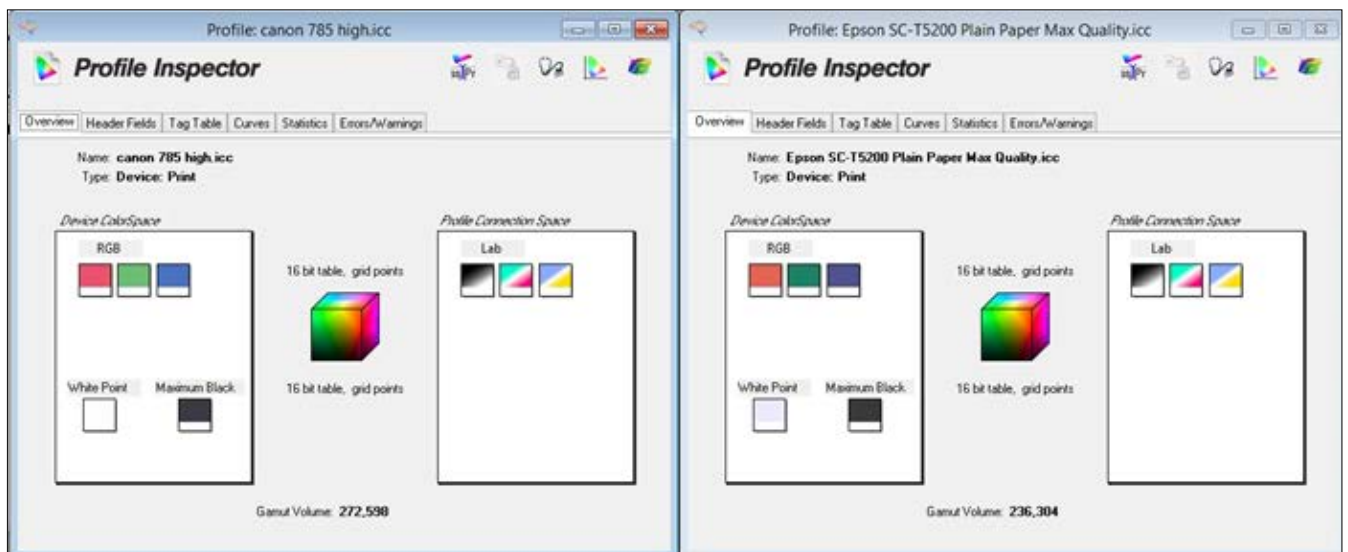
Profile: canon 785 high.icc

Profile Inspector

Overview | Header Fields | Tag Table | Curves | Statistics | Errors/Warnings

Name: canon 785 high.icc
Type: Device: Print

Device ColorSpace

RGB

White Point

Maximum Black

16 bit table, grid points

16 bit table, grid points

Profile Connection Space

Lab

Gamut Volume: 272,598

Profile: Epson SC-T5200 Plain Paper Max Quality.icc

Profile Inspector

Overview | Header Fields | Tag Table | Curves | Statistics | Errors/Warnings

Name: Epson SC-T5200 Plain Paper Max Quality.icc
Type: Device: Print

Device ColorSpace

RGB

White Point

Maximum Black

16 bit table, grid points

16 bit table, grid points

Profile Connection Space

Lab

Gamut Volume: 236,304